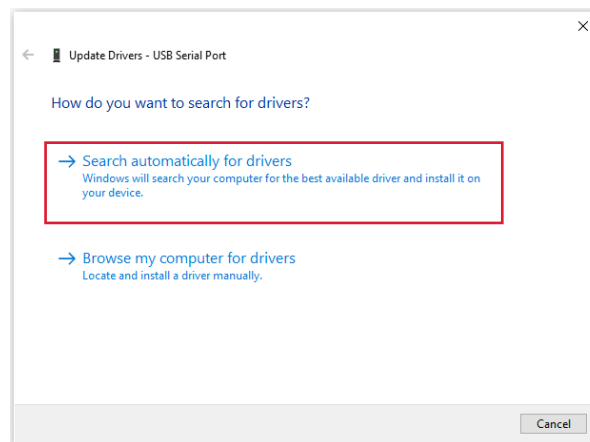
Update Drivers - USB Serial Port

How do you want to search for drivers?

→ Search automatically for drivers
Windows will search your computer for the best available driver and install it on your device.

→ Browse my computer for drivers
Locate and install a driver manually.

Cancel